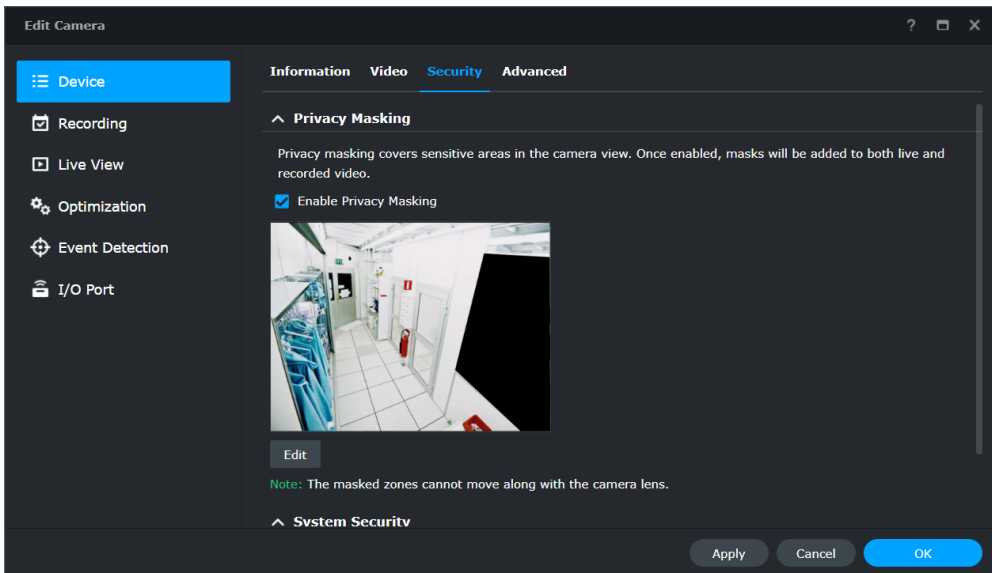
Edit Camera

? ▭ ✕

Device

Recording

Live View

Optimization

Event Detection

I/O Port

Information Video Security Advanced

Privacy Masking

Privacy masking covers sensitive areas in the camera view. Once enabled, masks will be added to both live and recorded video.

Enable Privacy Masking

Edit

Note: The masked zones cannot move along with the camera lens.

System Security

Apply Cancel OK